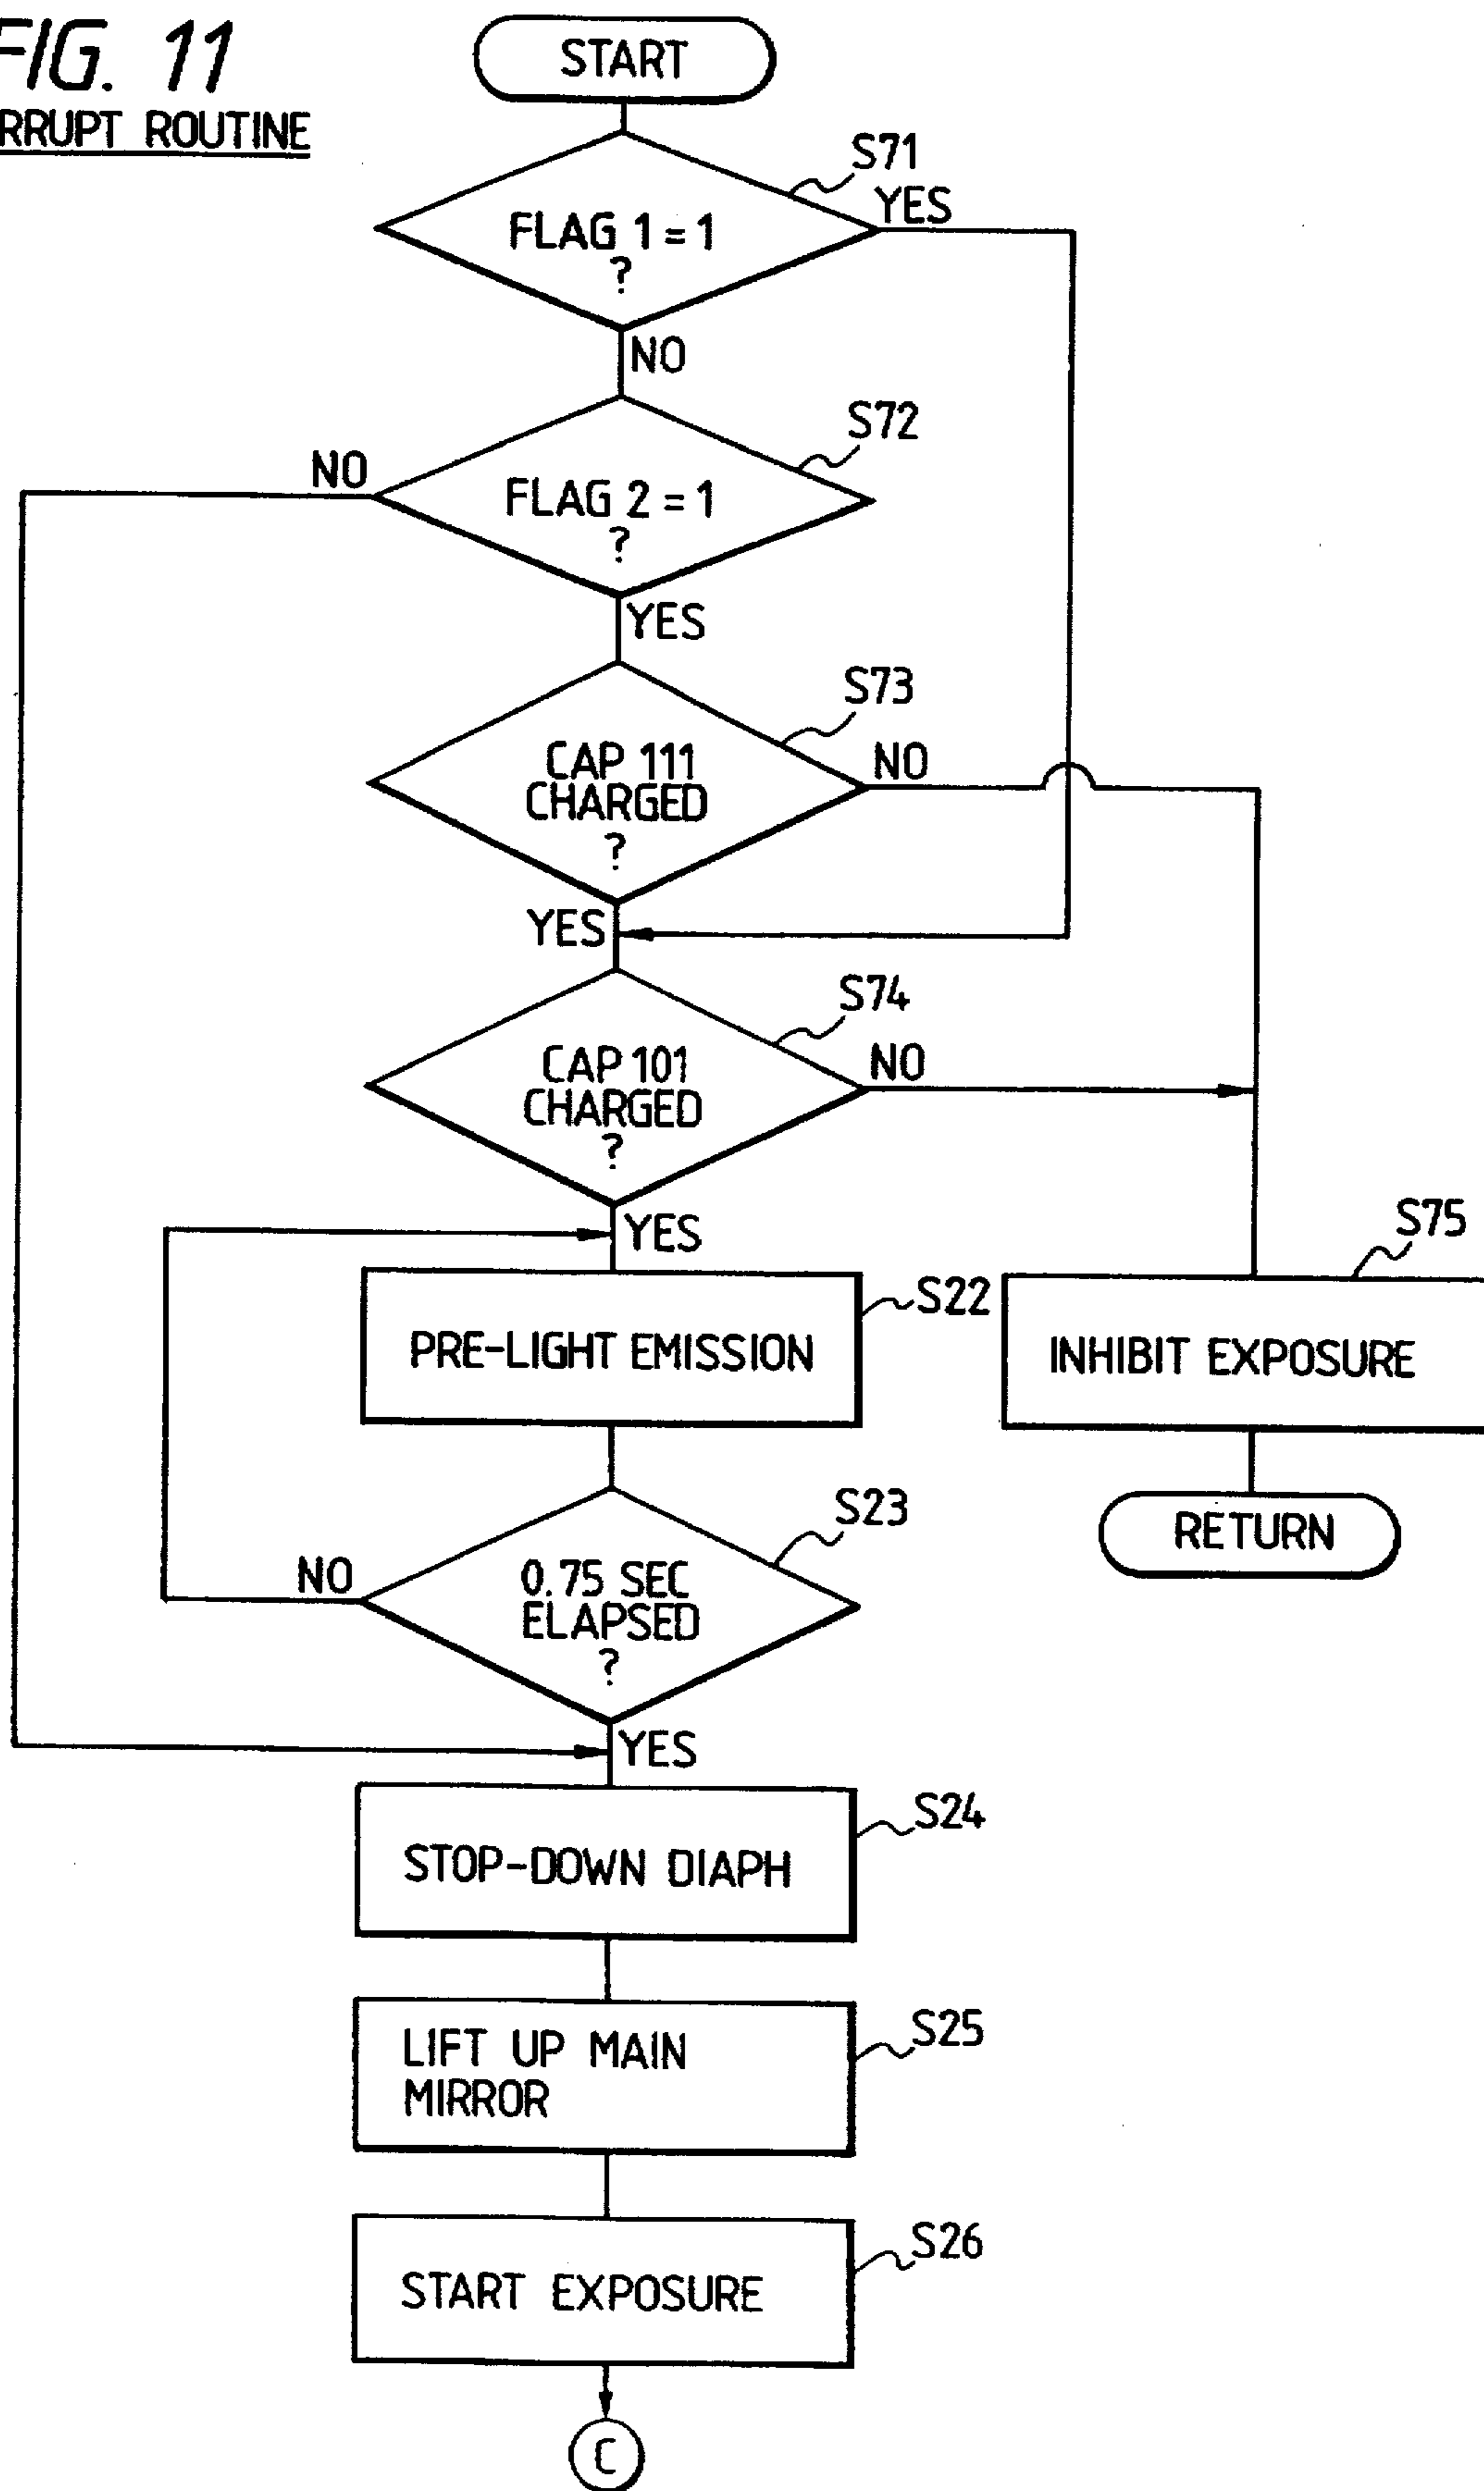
FIG. 11
RRUPT ROUTINE

START

S71
FLAG 1 = 1 ?
YES
NO

S72
FLAG 2 = 1 ?
NO
YES

S73
CAP 111 CHARGED ?
NO
YES

S74
CAP 101 CHARGED ?
NO
YES

S22
PRE-LIGHT EMISSION

S75
INHIBIT EXPOSURE

RETURN

S23
0.75 SEC ELAPSED ?
NO
YES

S24
STOP-DOWN DIAPH

S25
LIFT UP MAIN MIRROR

S26
START EXPOSURE

C